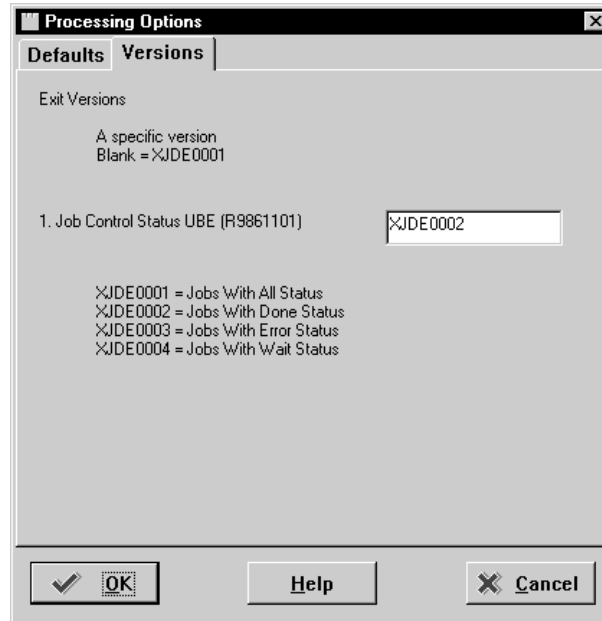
Processing Options

Defaults Versions

Exit Versions

A specific version
Blank = XJDE0001

1. Job Control Status UBE (R9861101) XJDE0002

XJDE0001 = Jobs With All Status
XJDE0002 = Jobs With Done Status
XJDE0003 = Jobs With Error Status
XJDE0004 = Jobs With Wait Status

OK Help Cancel